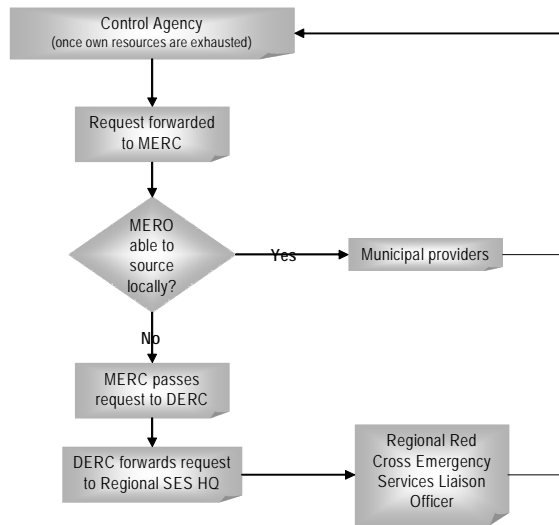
Control Agency
(once own resources are exhausted)

Request forwarded to MERC

MERO able to source locally?

Yes

Municipal providers

No

MERC passes request to DERC

DERC forwards request to Regional SES HQ

Regional Red Cross Emergency Services Liaison Officer